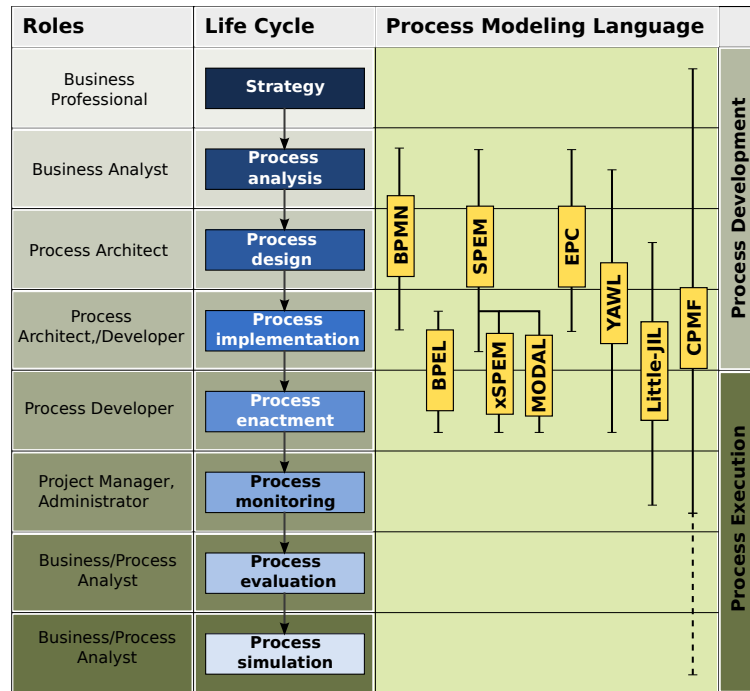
| Roles | Life Cycle | Process Modeling Language |
|---|---|---|
| Business Professional | Strategy | |
| Business Analyst | Process analysis | |
| Process Architect | Process design | |
| Process Architect,/Developer | Process implementation | |
| Process Developer | Process enactment | |
| Project Manager, Administrator | Process monitoring | |
| Business/Process Analyst | Process evaluation | |
| Business/Process Analyst | Process simulation | |

BPMN
SPEM
EPC
YAWL
Little-JIL
CPMF
BPEL
xSPEM
MODAL

Process Development

Process Execution